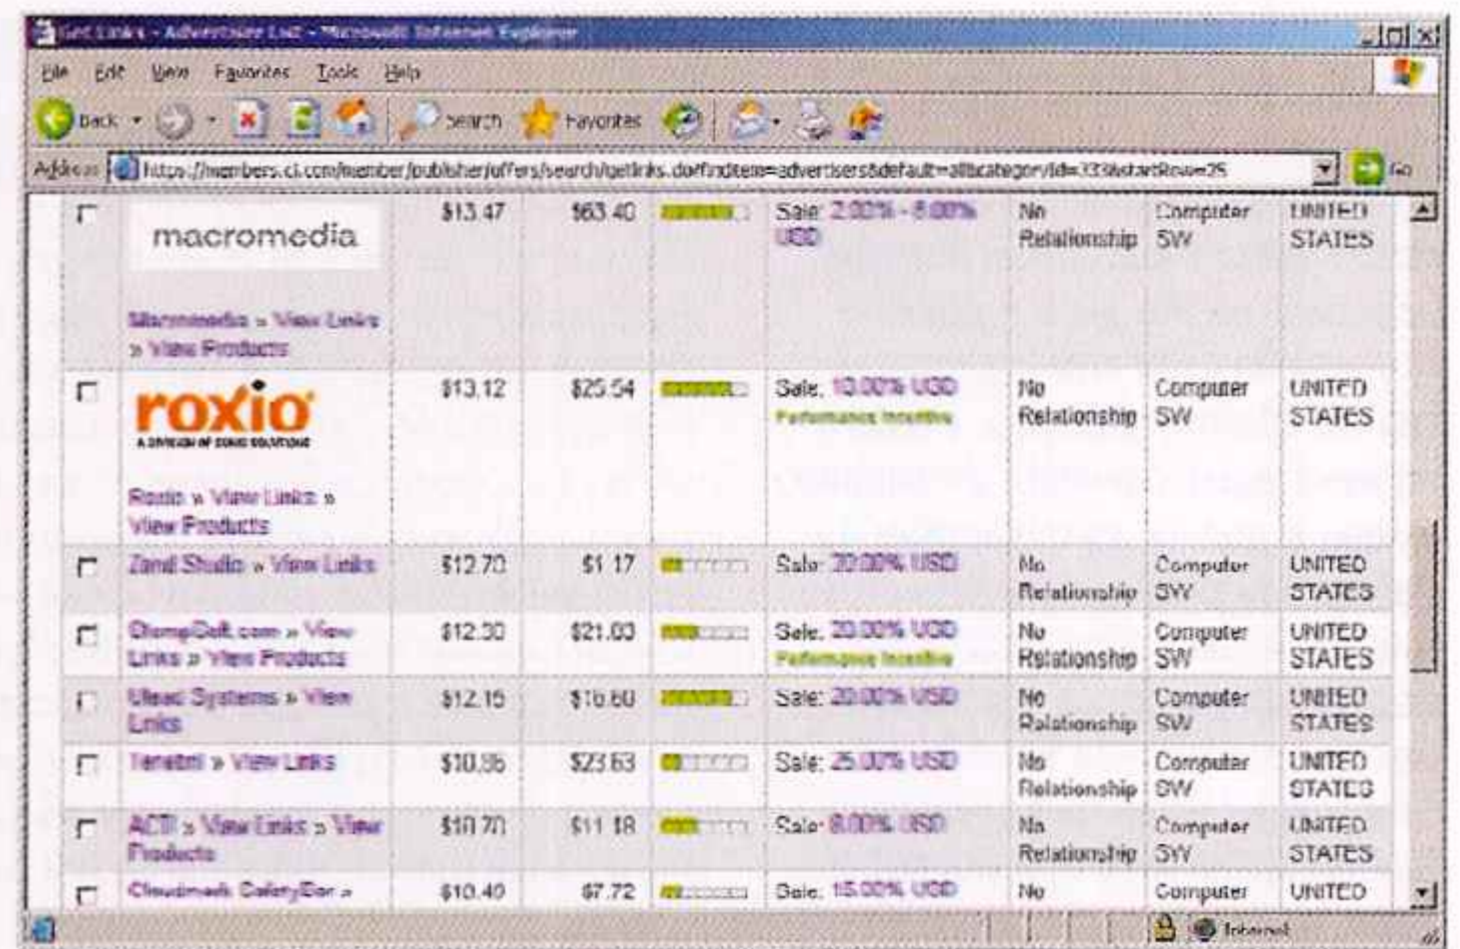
Get Links - Advertiser List - Microsoft Internet Explorer

File Edit View Favorites Tools Help

Back Search Favorites

Address https://members.cj.com/member/publisher/offers/search/getlinks.do?findItem=advertisers&default=all&categoryId=33&startRow=25 Go

| | | | | | | | | |
|---|---|---|---|---|---|---|---|---|
| ☐ | macromedia Macromedia » View Links » View Products | $13.47 | $63.40 | | Sale: 2.00% - 5.00% USD | No Relationship | Computer SW | UNITED STATES |
| ☐ | roxio A DIVISION OF SONIC SOLUTIONS Roxio » View Links » View Products | $13.12 | $25.54 | | Sale: 10.00% USD Performance Incentive | No Relationship | Computer SW | UNITED STATES |
| ☐ | Zend Studio » View Links | $12.70 | $1.17 | | Sale: 20.00% USD | No Relationship | Computer SW | UNITED STATES |
| ☐ | DumpSoft.com » View Links » View Products | $12.30 | $21.03 | | Sale: 20.00% USD Performance Incentive | No Relationship | Computer SW | UNITED STATES |
| ☐ | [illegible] Systems » View Links | $12.15 | $16.60 | | Sale: 20.00% USD | No Relationship | Computer SW | UNITED STATES |
| ☐ | Tenebril » View Links | $10.86 | $23.63 | | Sale: 25.00% USD | No Relationship | Computer SW | UNITED STATES |
| ☐ | ACT! » View Links » View Products | $10.70 | $11.18 | | Sale: 8.00% USD | No Relationship | Computer SW | UNITED STATES |
| ☐ | Cloudmark SafetyBar » | $10.40 | $7.72 | | Sale: 15.00% USD | No | Computer | UNITED |

Internet